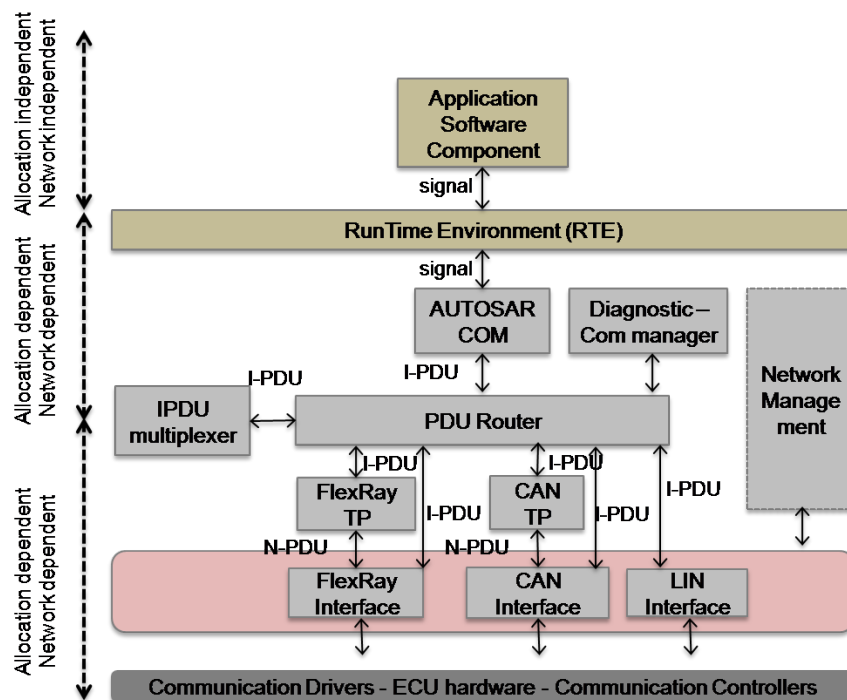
Allocation independent
Network independent

Allocation dependent
Network dependent

Allocation dependent
Network dependent

Application Software Component

signal

RunTime Environment (RTE)

signal

AUTOSAR COM

Diagnostic – Com manager

Network Management

I-PDU

I-PDU

IPDU multiplexer

PDU Router

I-PDU

I-PDU

FlexRay TP

I-PDU

CAN TP

I-PDU

I-PDU

N-PDU

N-PDU

FlexRay Interface

CAN Interface

LIN Interface

Communication Drivers - ECU hardware - Communication Controllers